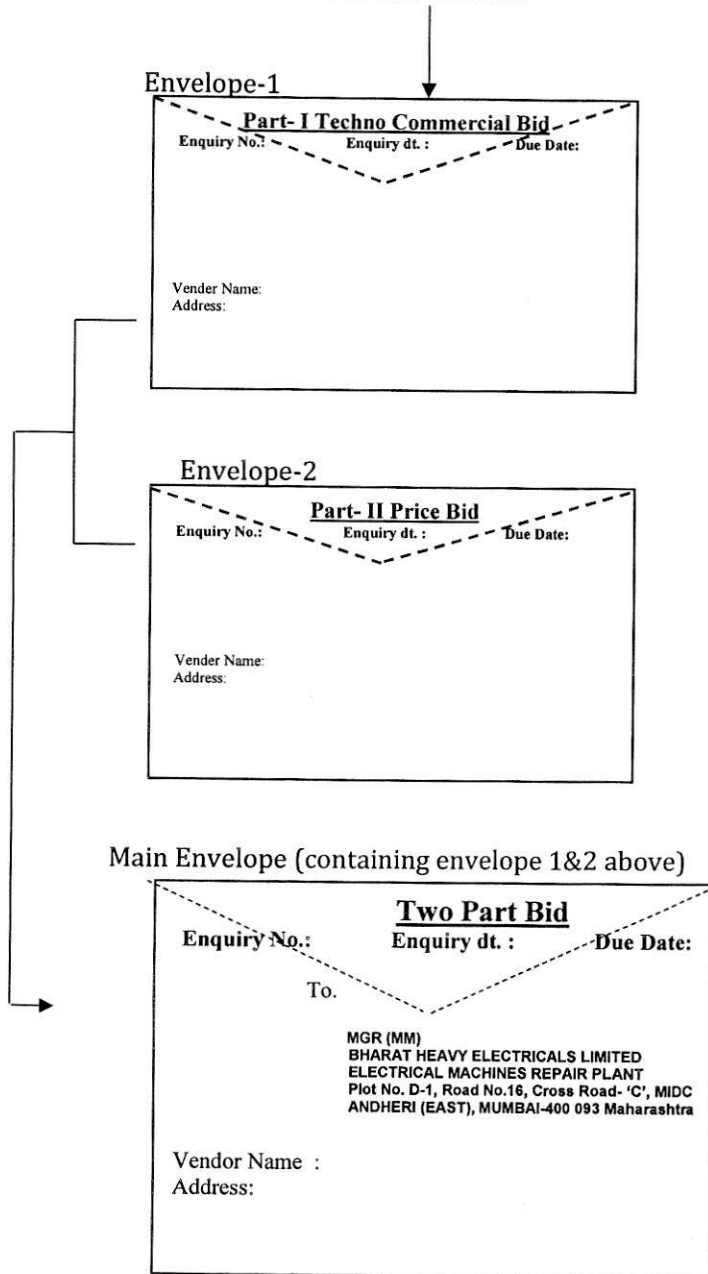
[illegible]

Envelope-1

Part- I Techno Commercial Bid

Enquiry No.: Enquiry dt. : Due Date:

Vender Name:
Address:

Envelope-2

Part- II Price Bid

Enquiry No.: Enquiry dt. : Due Date:

Vender Name:
Address:

Main Envelope (containing envelope 1&2 above)

Two Part Bid

Enquiry No.: Enquiry dt. : Due Date:

To.

MGR (MM)
BHARAT HEAVY ELECTRICALS LIMITED
ELECTRICAL MACHINES REPAIR PLANT
Plot No. D-1, Road No.16, Cross Road- 'C', MIDC
ANDHERI (EAST), MUMBAI-400 093 Maharashtra

Vendor Name :
Address: